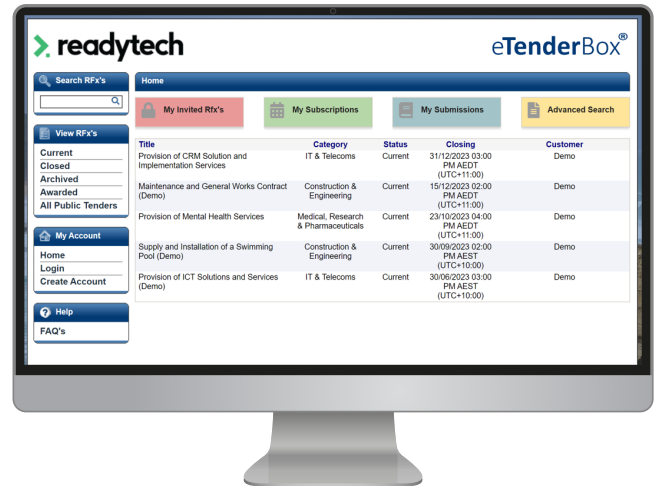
readytech

eTenderBox®

Search RFx's

View RFx's
Current
Closed
Archived
Awarded
All Public Tenders

My Account
Home
Login
Create Account

Help
FAQ's

Home

My Invited Rfx's

My Subscriptions

My Submissions

Advanced Search

| Title | Category | Status | Closing | Customer |
|---|---|---|---|---|
| Provision of CRM Solution and Implementation Services | IT & Telecoms | Current | 31/12/2023 03:00 PM AEDT (UTC+11:00) | Demo |
| Maintenance and General Works Contract (Demo) | Construction & Engineering | Current | 15/12/2023 02:00 PM AEDT (UTC+11:00) | Demo |
| Provision of Mental Health Services | Medical, Research & Pharmaceuticals | Current | 23/10/2023 04:00 PM AEDT (UTC+11:00) | Demo |
| Supply and Installation of a Swimming Pool (Demo) | Construction & Engineering | Current | 30/09/2023 02:00 PM AEST (UTC+10:00) | Demo |
| Provision of ICT Solutions and Services (Demo) | IT & Telecoms | Current | 30/06/2023 03:00 PM AEST (UTC+10:00) | Demo |